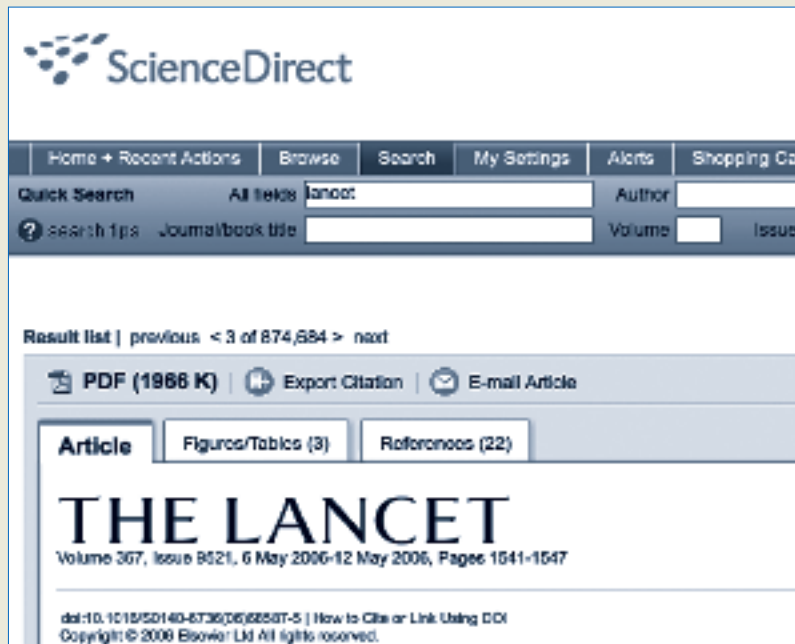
ScienceDirect

Home + Recent Actions | Browse | Search | My Settings | Alerts | Shopping Ca

Quick Search All fields lancet Author

search tips Journal/book title Volume Issue

Result list | previous < 3 of 874,684 > next

PDF (1966 K) | Export Citation | E-mail Article

Article | Figures/Tables (3) | References (22)

THE LANCET

Volume 367, Issue 9521, 6 May 2006-12 May 2006, Pages 1541-1547

doi:10.1016/S0140-6736(06)68587-5 | How to Cite or Link Using DOI
Copyright © 2006 Elsevier Ltd All rights reserved.